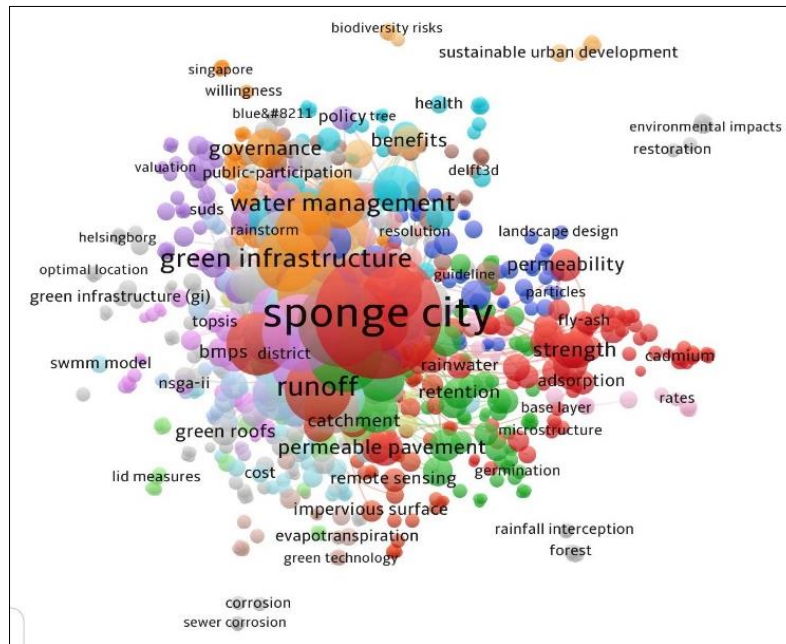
biodiversity risks
sustainable urban development
singapore
willingness
blue&#8211
policy
tree
health
environmental impacts
restoration
benefits
governance
valuation
public-participation
delft3d
suds
water management
rainstorm
resolution
landscape design
helsingborg
green infrastructure
permeability
optimal location
guideline
particles
green infrastructure (gi)
sponge city
fly-ash
topsis
swmm model
bmps
district
strength
cadmium
rainwater
nsga-ii
runoff
adsorption
retention
rates
catchment
base layer
green roofs
microstructure
permeable pavement
germination
lid measures
cost
remote sensing
impervious surface
rainfall interception
evapotranspiration
forest
green technology
corrosion
sewer corrosion